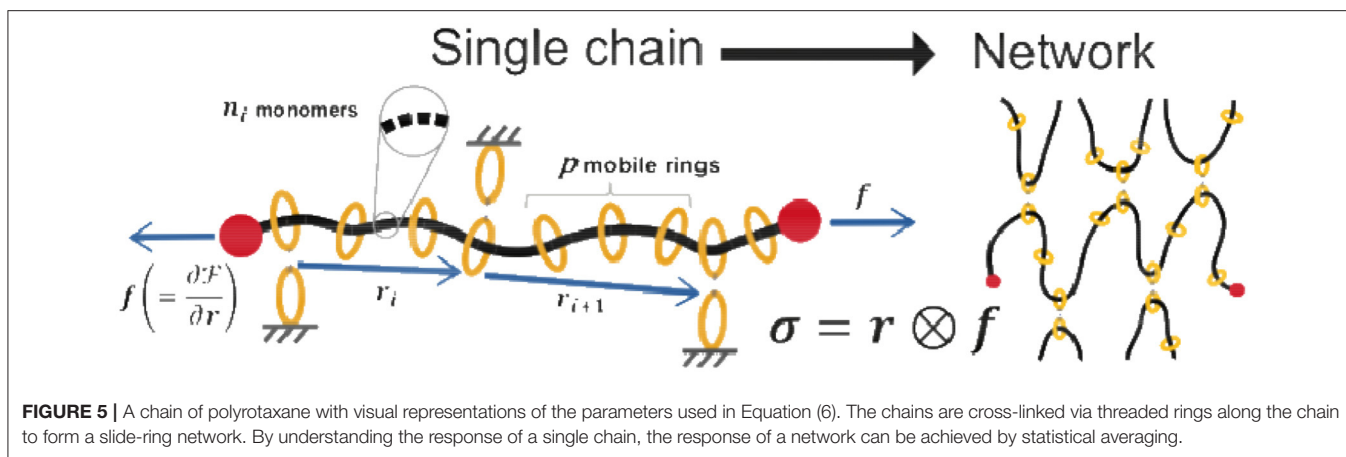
Single chain → Network

$n_i$ monomers

$p$ mobile rings

$f$

$f\left(=\frac{\partial \mathcal{F}}{\partial r}\right)$

$r_i$

$r_{i+1}$

$\sigma = r \otimes f$

**FIGURE 5 |** A chain of polyrotaxane with visual representations of the parameters used in Equation (6). The chains are cross-linked via threaded rings along the chain to form a slide-ring network. By understanding the response of a single chain, the response of a network can be achieved by statistical averaging.